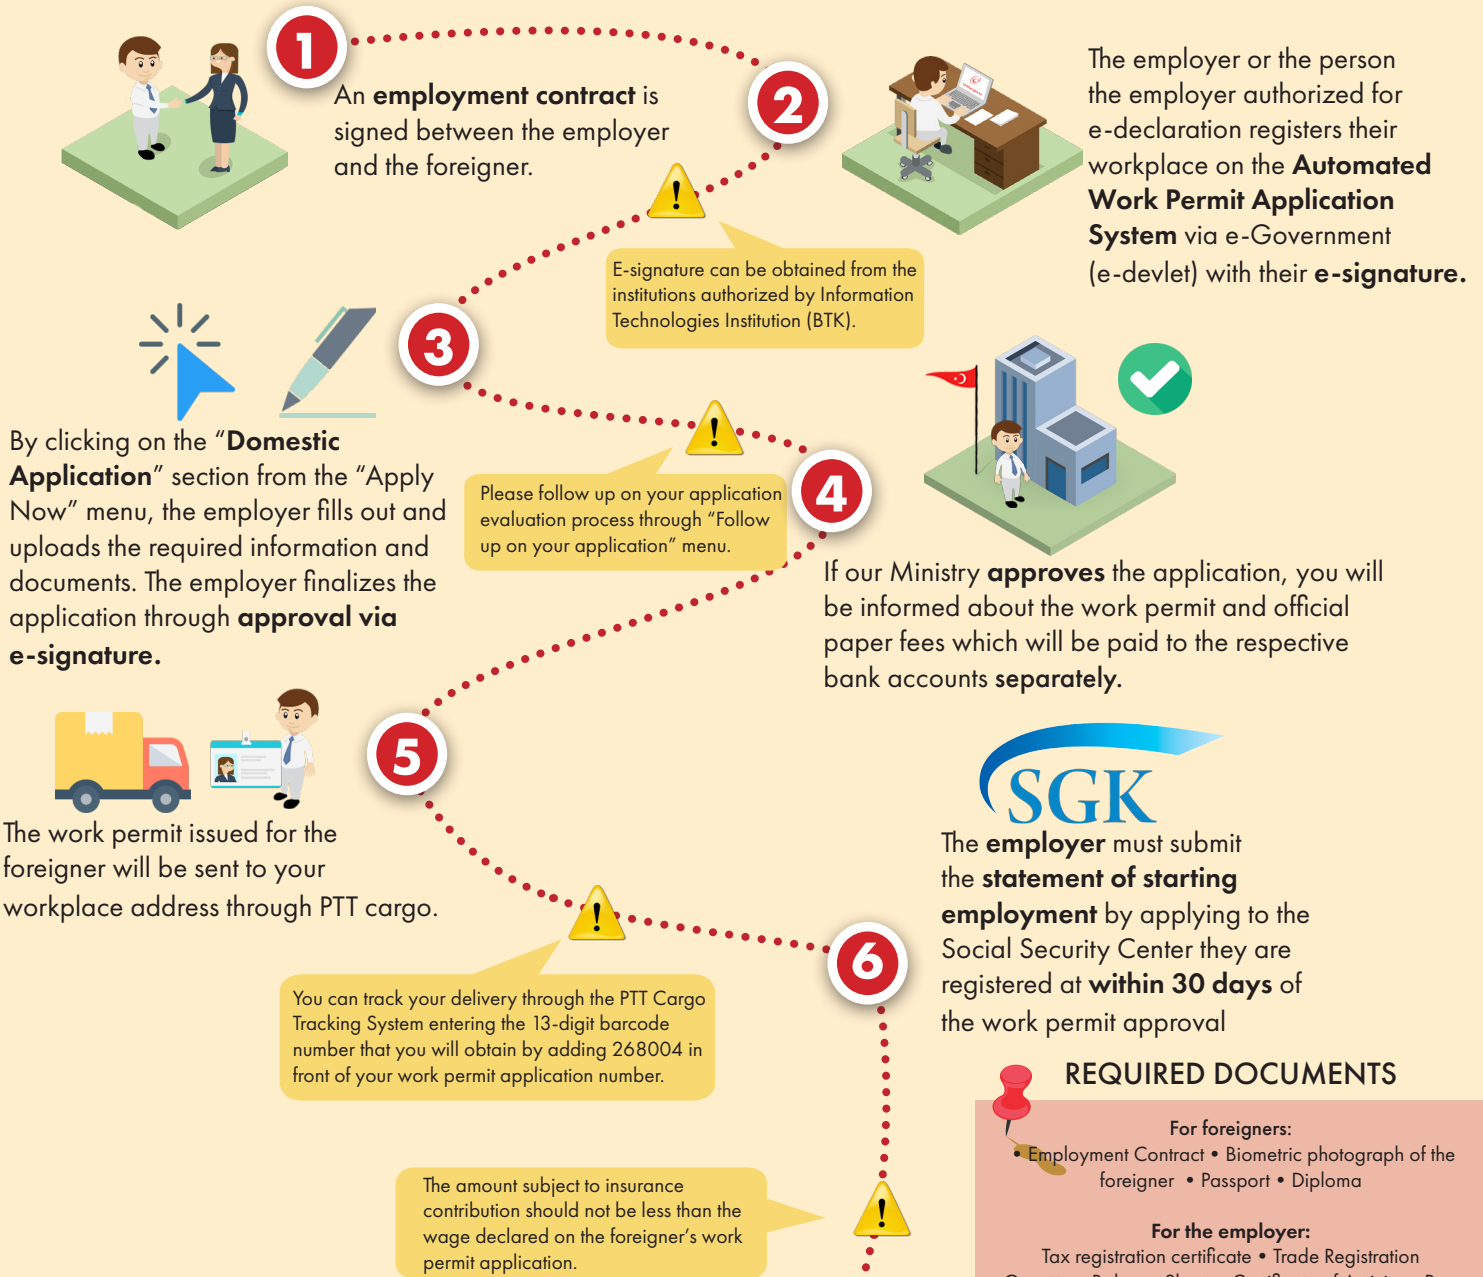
1

An **employment contract** is signed between the employer and the foreigner.

2

The employer or the person the employer authorized for e-declaration registers their workplace on the **Automated Work Permit Application System** via e-Government (e-devlet) with their **e-signature.**

!

E-signature can be obtained from the institutions authorized by Information Technologies Institution (BTK).

3

By clicking on the "**Domestic Application**" section from the "Apply Now" menu, the employer fills out and uploads the required information and documents. The employer finalizes the application through **approval via e-signature.**

!

Please follow up on your application evaluation process through "Follow up on your application" menu.

4

If our Ministry **approves** the application, you will be informed about the work permit and official paper fees which will be paid to the respective bank accounts **separately.**

5

The work permit issued for the foreigner will be sent to your workplace address through PTT cargo.

SGK

The **employer** must submit the **statement of starting employment** by applying to the Social Security Center they are registered at **within 30 days** of the work permit approval

!

You can track your delivery through the PTT Cargo Tracking System entering the 13-digit barcode number that you will obtain by adding 268004 in front of your work permit application number.

6

REQUIRED DOCUMENTS

For foreigners:
• Employment Contract • Biometric photograph of the foreigner • Passport • Diploma

For the employer:
Tax registration certificate • Trade Registration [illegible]

The amount subject to insurance contribution should not be less than the wage declared on the foreigner's work permit application.

!